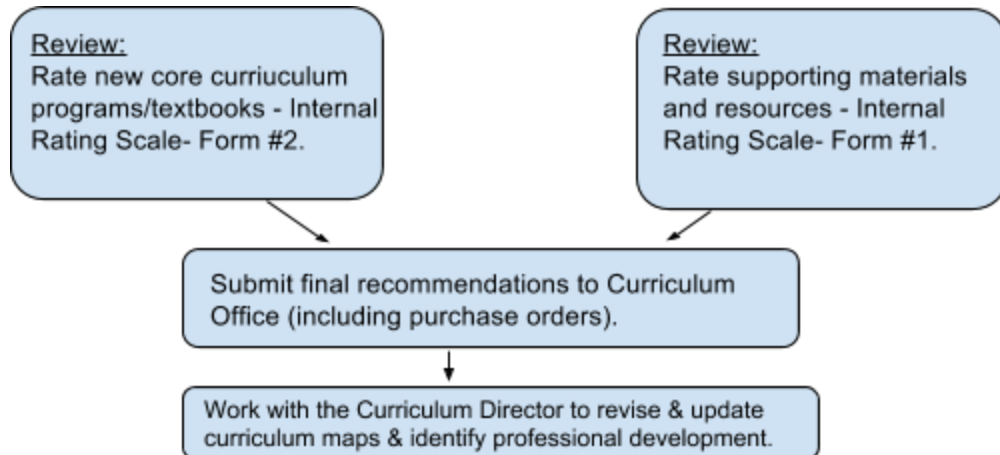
Review:
Rate new core curriuculum programs/textbooks - Internal Rating Scale- Form #2.

Review:
Rate supporting materials and resources - Internal Rating Scale- Form #1.

Submit final recommendations to Curriculum Office (including purchase orders).

Work with the Curriculum Director to revise & update curriculum maps & identify professional development.